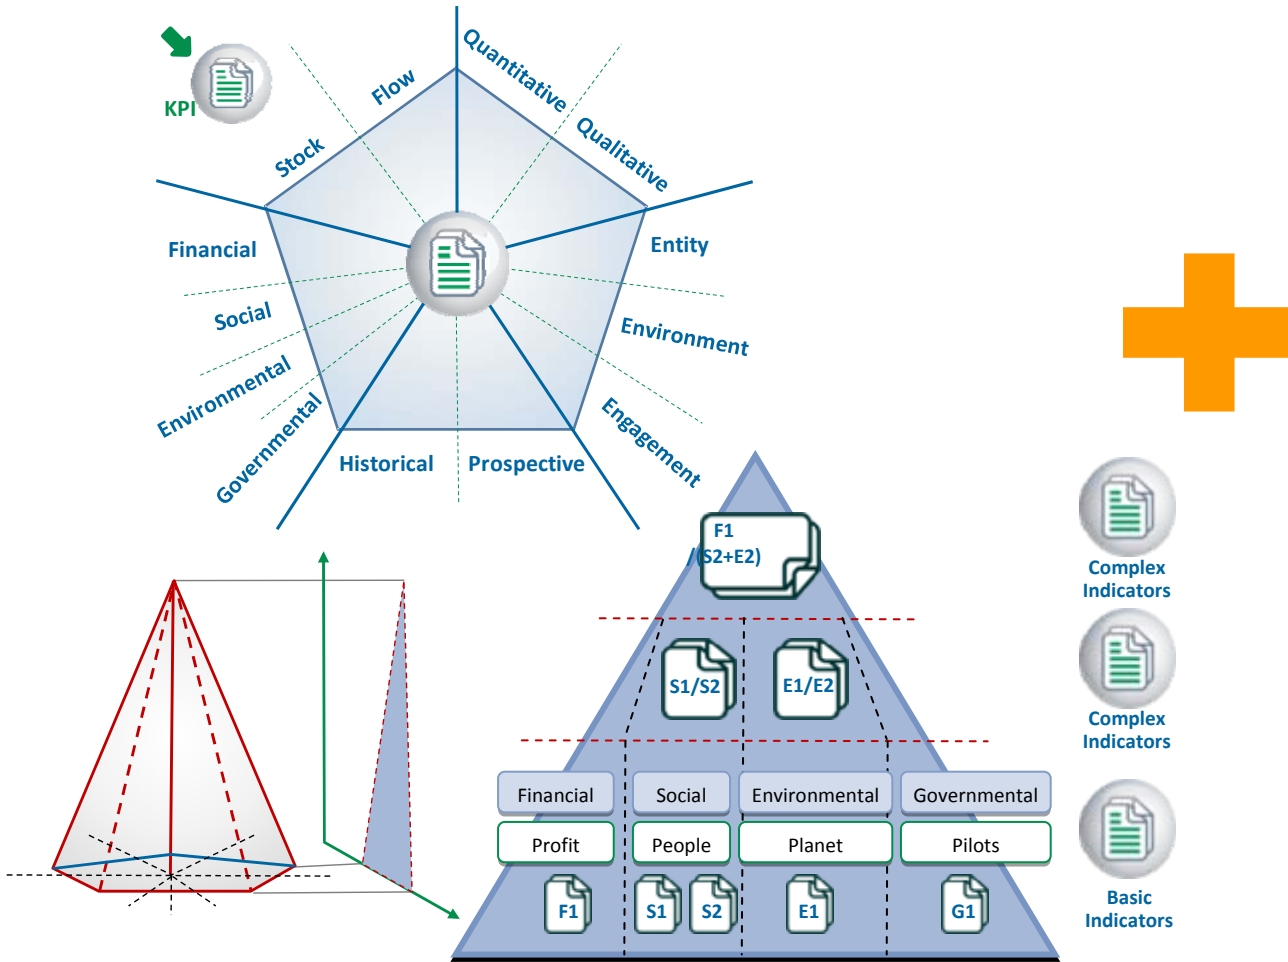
KPI

Flow
Quantitative
Qualitative
Stock
Entity
Financial
Social
Environment
Environmental
Engagement
Governmental
Historical
Prospective

F1
/(S2+E2)

S1/S2
E1/E2

Financial
Social
Environmental
Governmental
Profit
People
Planet
Pilots
F1
S1
S2
E1
G1

Complex Indicators

Complex Indicators

Basic Indicators